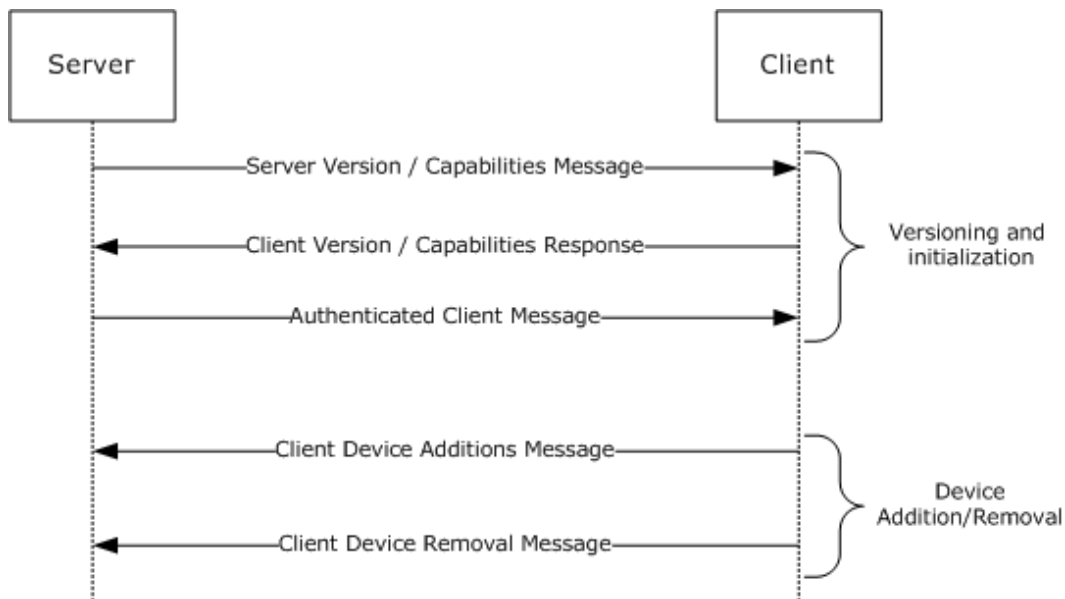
Server

Client

Server Version / Capabilities Message

Client Version / Capabilities Response

Authenticated Client Message

Versioning and initialization

Client Device Additions Message

Client Device Removal Message

Device Addition/Removal